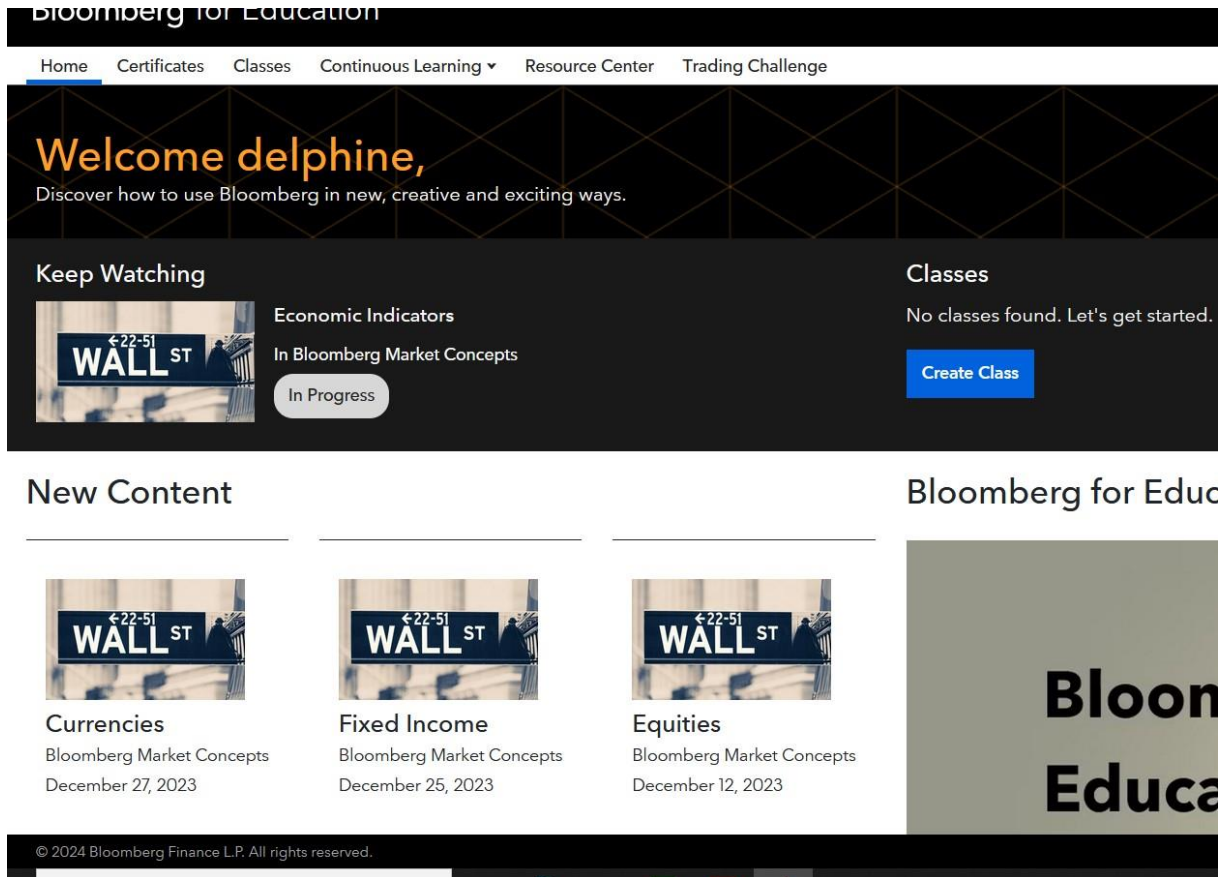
Bloomberg for Education

Home Certificates Classes Continuous Learning ▾ Resource Center Trading Challenge

Welcome delphine,
Discover how to use Bloomberg in new, creative and exciting ways.

Keep Watching

←22-51 WALL ST

Economic Indicators
In Bloomberg Market Concepts
In Progress

Classes
No classes found. Let's get started.
Create Class

New Content

←22-51 WALL ST
Currencies
Bloomberg Market Concepts
December 27, 2023

←22-51 WALL ST
Fixed Income
Bloomberg Market Concepts
December 25, 2023

←22-51 WALL ST
Equities
Bloomberg Market Concepts
December 12, 2023

Bloomberg for Educ

Bloom
Educa

© 2024 Bloomberg Finance L.P. All rights reserved.